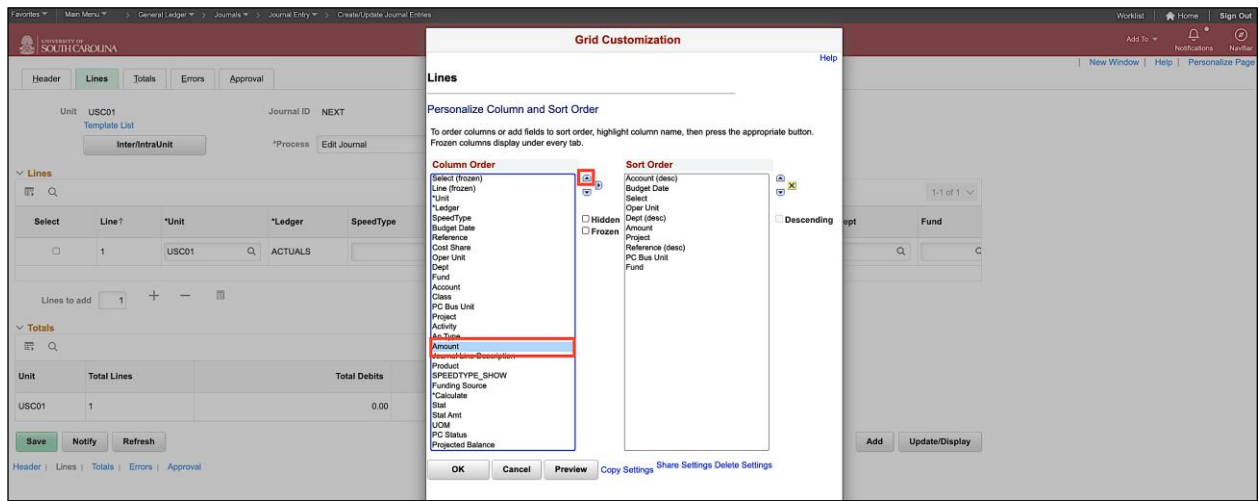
Favorites ▾ Main Menu ▾ > General Ledger ▾ > Journals ▾ > Journal Entry ▾ > Create/Update Journal Entries

Worklist | Home | Sign Out

UNIVERSITY OF SOUTH CAROLINA

Add To ▾ Notifications NavBar

| New Window | Help | Personalize Page

Header Lines Totals Errors Approval

Unit USC01 Journal ID NEXT
Template List
Inter/IntraUnit *Process Edit Journal

Lines

1-1 of 1

| Select | Line↑ | *Unit | *Ledger | SpeedType | ept | Fund |
|---|---|---|---|---|---|---|
| ☐ | 1 | USC01 | ACTUALS | | | |

Lines to add 1

Totals

| Unit | Total Lines | Total Debits |
|---|---|---|
| USC01 | 1 | 0.00 |

Save Notify Refresh Add Update/Display

Header | Lines | Totals | Errors | Approval

Grid Customization

Help

Lines

Personalize Column and Sort Order

To order columns or add fields to sort order, highlight column name, then press the appropriate button. Frozen columns display under every tab.

Column Order
Select (frozen)
Line (frozen)
*Unit
*Ledger
SpeedType
Budget Date
Reference
Cost Share
Oper Unit
Dept
Fund
Account
Class
PC Bus Unit
Project
Activity
An Type
Amount
Journal Line Description
Product
SPEEDTYPE_SHOW
Funding Source
*Calculate
Stat
Stat Amt
UOM
PC Status
Projected Balance

☐ Hidden
☐ Frozen

Sort Order
Account (desc)
Budget Date
Select
Oper Unit
Dept (desc)
Amount
Project
Reference (desc)
PC Bus Unit
Fund

☐ Descending

OK Cancel Preview Copy Settings Share Settings Delete Settings